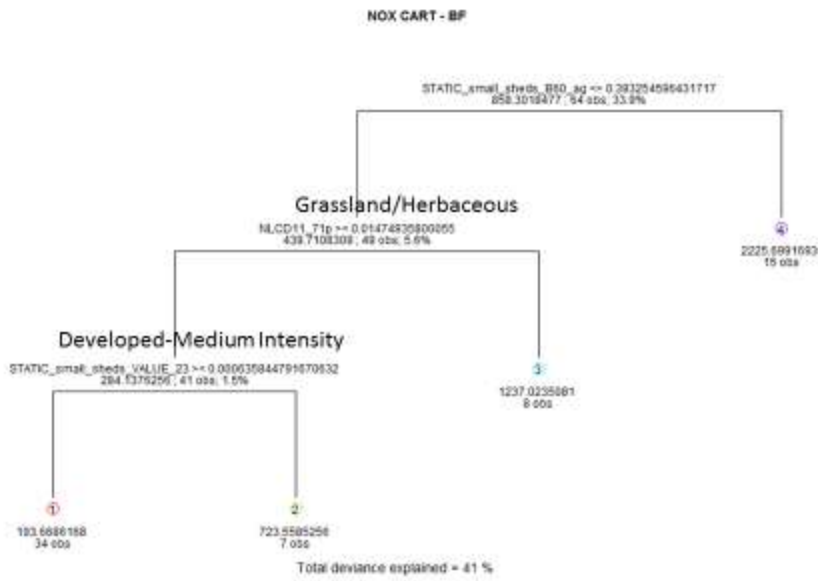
NOX CART - BF

STATIC_small_sheds_B60_ag <= 0.393254596431717
858.3018477 ; 64 obs; 33.9%

Grassland/Herbaceous

NLCD11_71p >= 0.01474935800055
439.7108308 ; 49 obs; 5.6%

4
2225.6991693
15 obs

Developed-Medium Intensity

STATIC_small_sheds_VALUE_23 >= 0.000635844791670632
284.1376256 ; 41 obs; 1.5%

3
1237.0235081
8 obs

1
193.6686168
34 obs

2
723.5585256
7 obs

Total deviance explained = 41 %